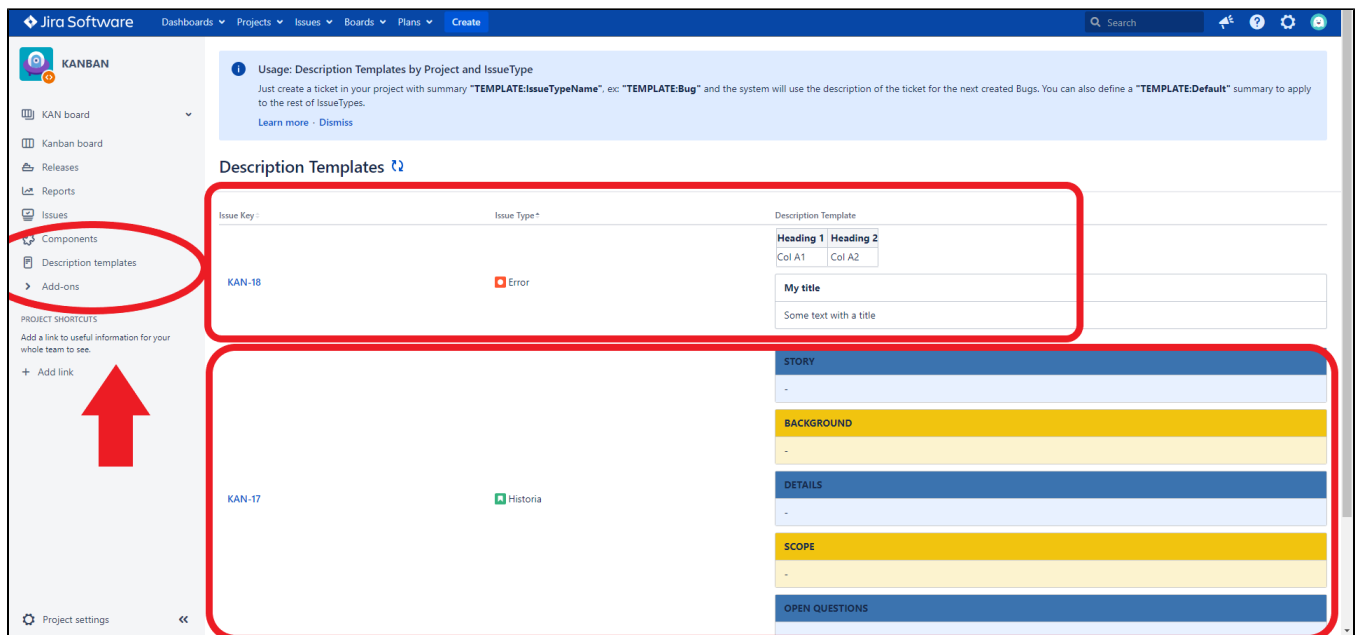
Jira Software Dashboards Projects Issues Boards Plans Create

Search

KANBAN

KAN board

Kanban board

Releases

Reports

Issues

Components

Description templates

Add-ons

PROJECT SHORTCUTS

Add a link to useful information for your whole team to see.

+ Add link

Project settings

Usage: Description Templates by Project and IssueType

Just create a ticket in your project with summary **"TEMPLATE:IssueTypeName"**, ex: **"TEMPLATE:Bug"** and the system will use the description of the ticket for the next created Bugs. You can also define a **"TEMPLATE:Default"** summary to apply to the rest of IssueTypes.

Learn more · Dismiss

Description Templates

| Issue Key | Issue Type | Description Template |
|---|---|---|
| KAN-18 | Error | |
| KAN-17 | Historia | |

| Heading 1 | Heading 2 |
|---|---|
| Col A1 | Col A2 |

My title

Some text with a title

STORY

-

BACKGROUND

-

DETAILS

-

SCOPE

-

OPEN QUESTIONS